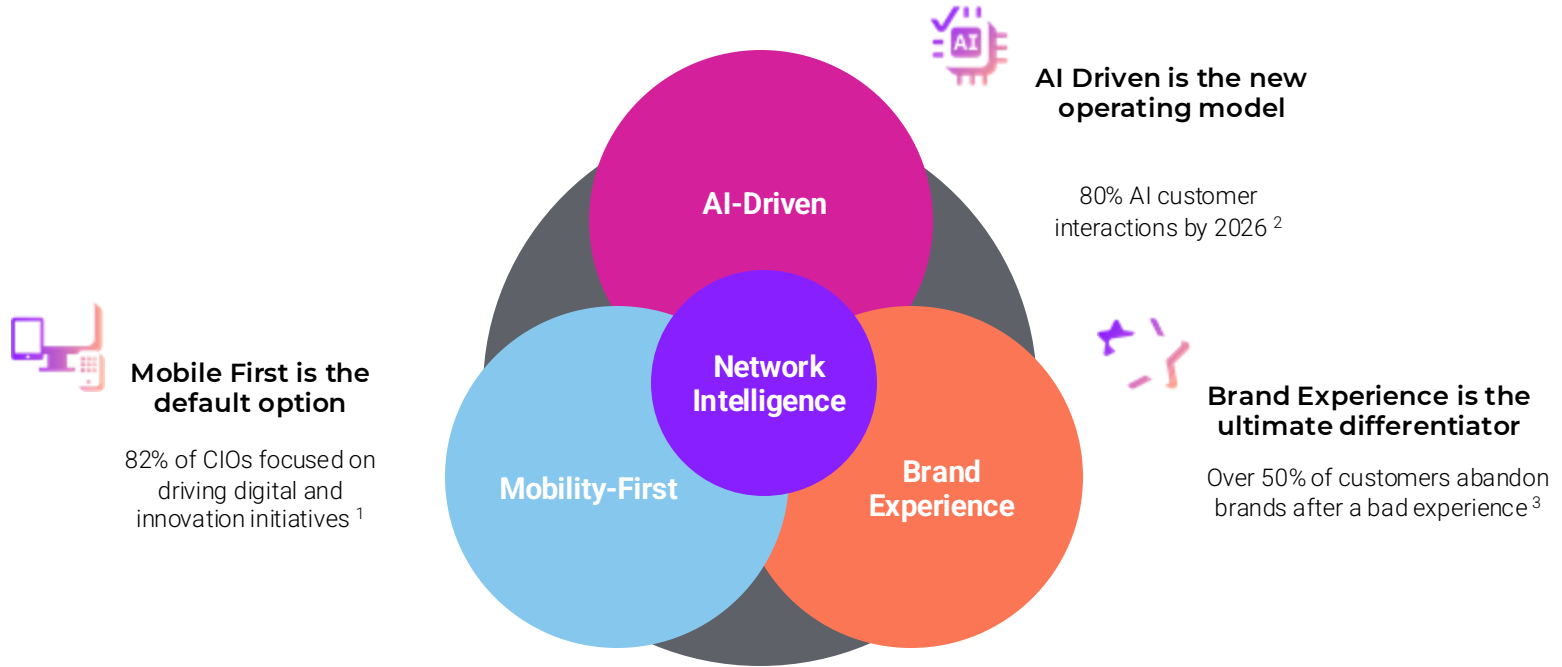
AI

AI Driven is the new operating model

80% AI customer interactions by 2026 $^{2}$

AI-Driven

Network Intelligence

Mobility-First

Brand Experience

Mobile First is the default option

82% of CIOs focused on driving digital and innovation initiatives $^{1}$

Brand Experience is the ultimate differentiator

Over 50% of customers abandon brands after a bad experience $^{3}$